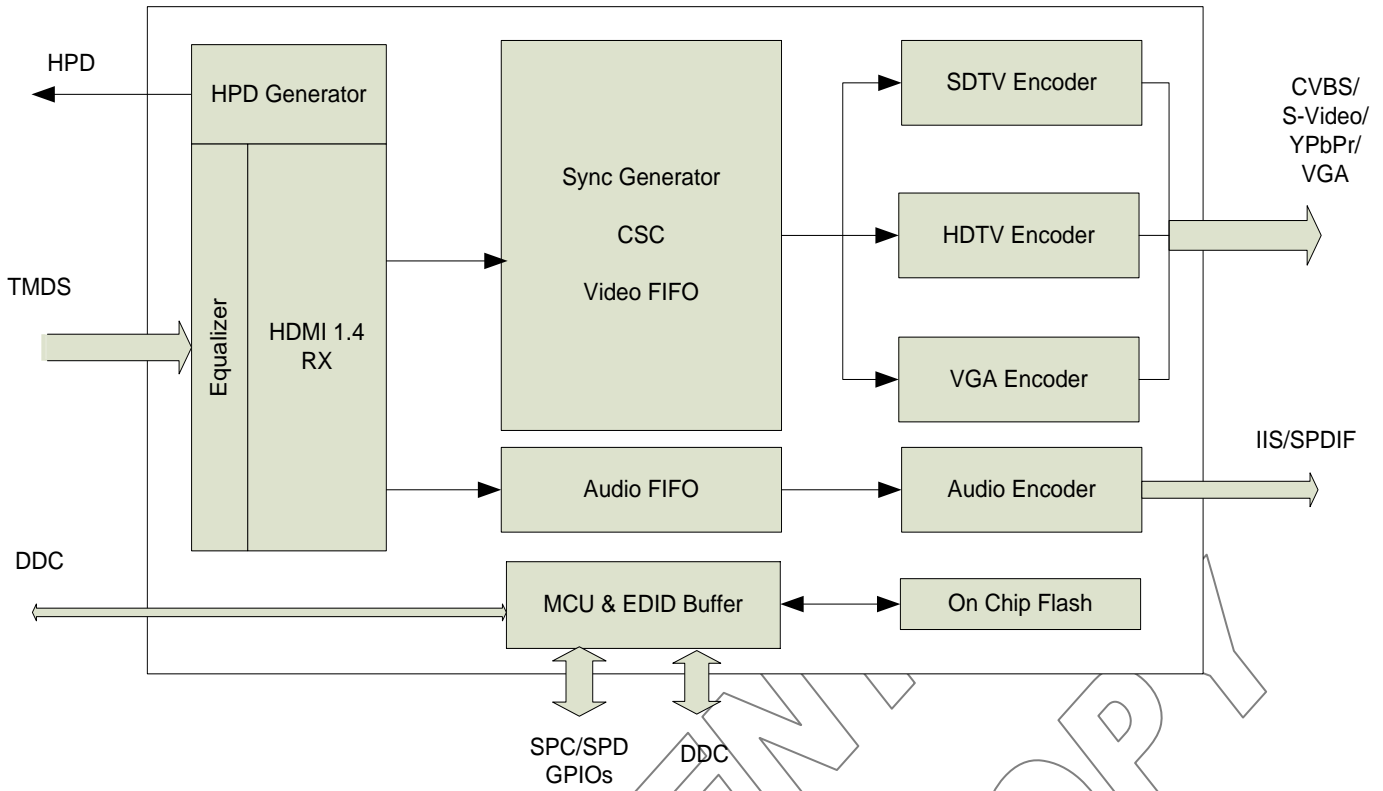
HPD

HPD Generator

Sync Generator

CSC

Video FIFO

SDTV Encoder

HDTV Encoder

VGA Encoder

CVBS/
S-Video/
YPbPr/
VGA

TMDS

Equalizer

HDMI 1.4
RX

IIS/SPDIF

Audio FIFO

Audio Encoder

DDC

MCU & EDID Buffer

On Chip Flash

SPC/SPD
GPIOs

DDC